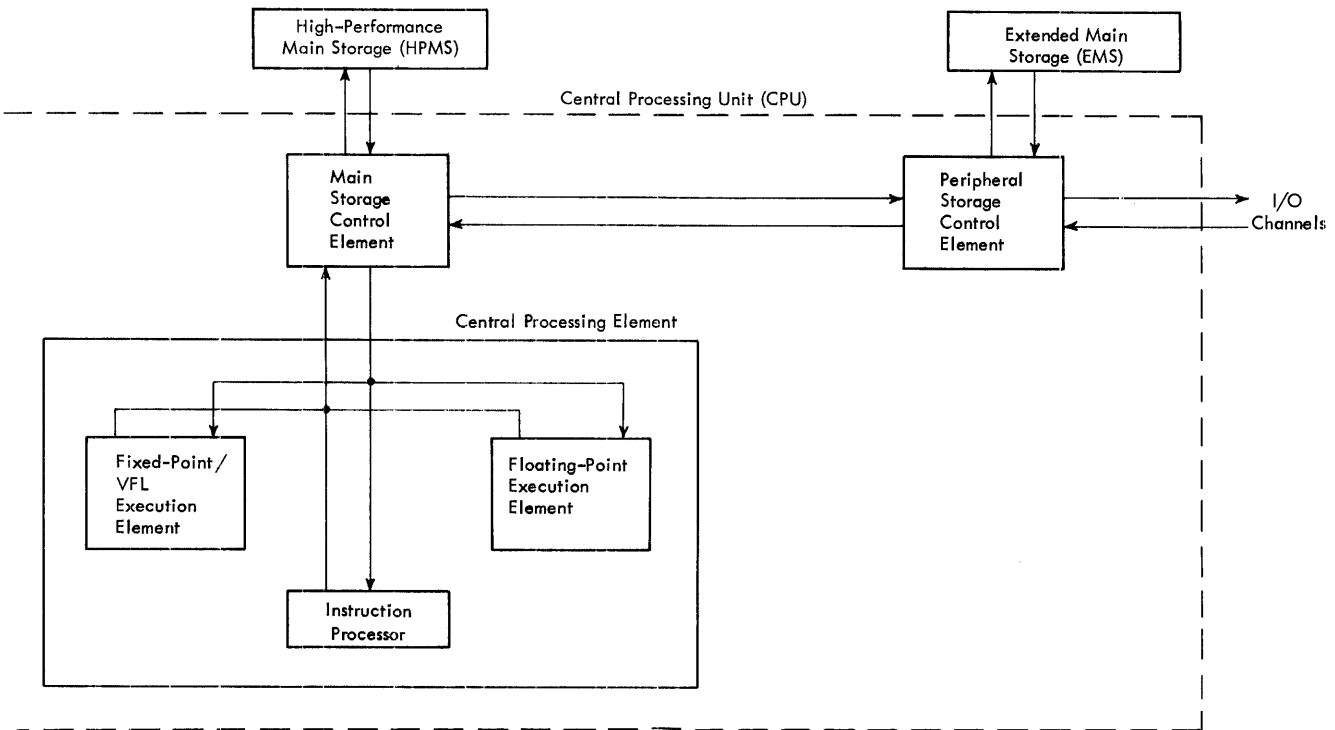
High-Performance Main Storage (HPMS)

Extended Main Storage (EMS)

Central Processing Unit (CPU)

Main Storage Control Element

Peripheral Storage Control Element

I/O Channels

Central Processing Element

Fixed-Point/ VFL Execution Element

Floating-Point Execution Element

Instruction Processor